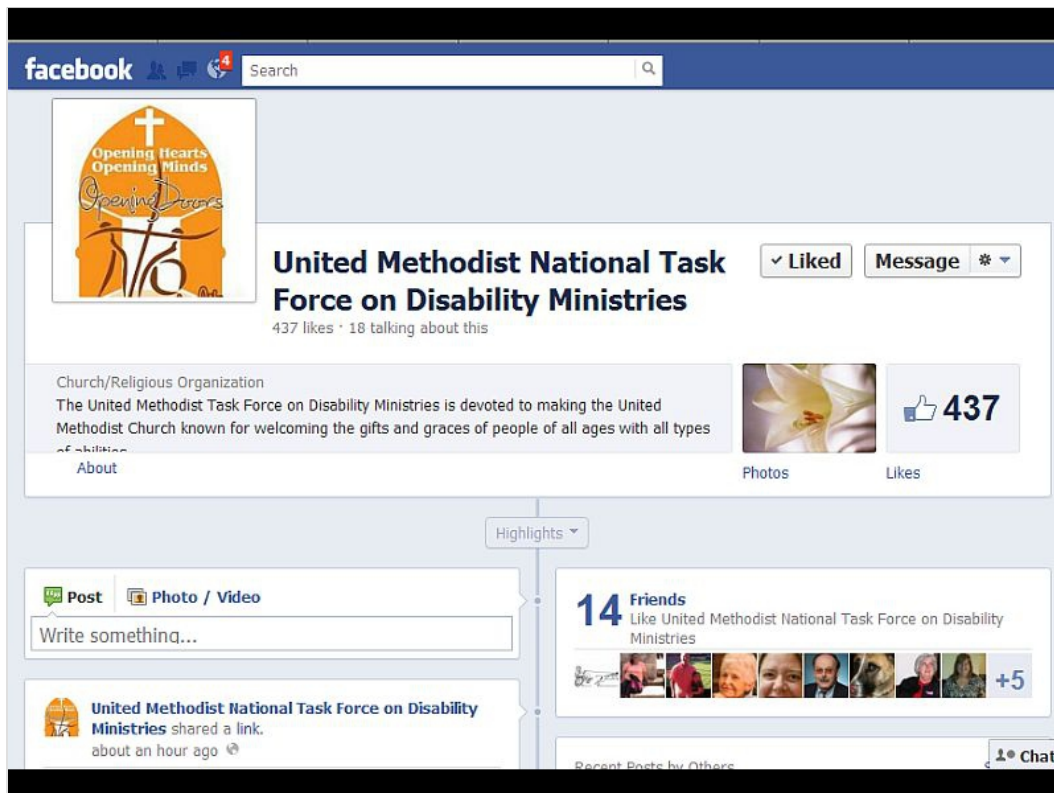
facebook 4 Search

Opening Hearts Opening Minds Opening Doors

United Methodist National Task Force on Disability Ministries

✓ Liked Message

437 likes · 18 talking about this

Church/Religious Organization
The United Methodist Task Force on Disability Ministries is devoted to making the United Methodist Church known for welcoming the gifts and graces of people of all ages with all types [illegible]

About

Photos

437
Likes

Highlights

Post Photo / Video
Write something...

14 Friends
Like United Methodist National Task Force on Disability Ministries

+5

United Methodist National Task Force on Disability Ministries shared a link.
about an hour ago

Recent Posts by Others

Chat